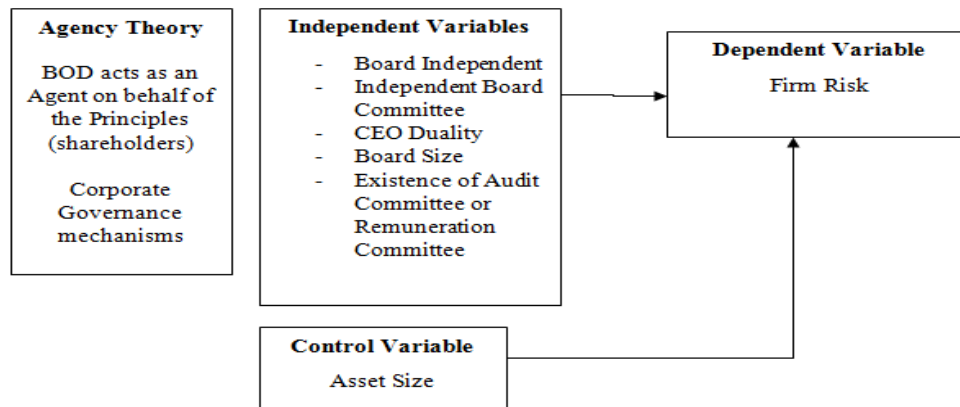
Agency Theory

BOD acts as an Agent on behalf of the Principles (shareholders)

Corporate Governance mechanisms

Independent Variables

- Board Independent
- Independent Board Committee
- CEO Duality
- Board Size
- Existence of Audit Committee or Remuneration Committee

Dependent Variable

Firm Risk

Control Variable

Asset Size